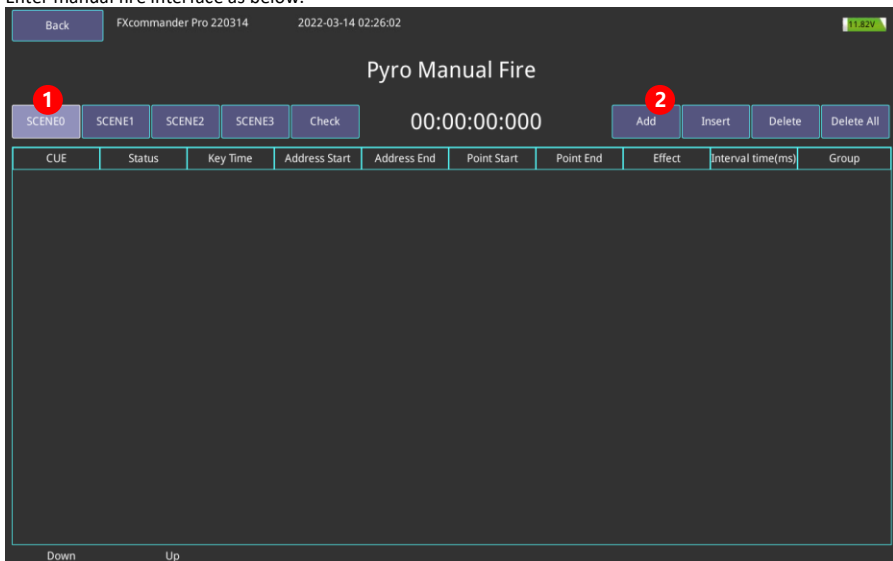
Enter manual fire interface as below:

Back FXcommander Pro 220314 2022-03-14 02:26:02 11.82V

Pyro Manual Fire

1 SCENE0 SCENE1 SCENE2 SCENE3 Check 00:00:00:000 2 Add Insert Delete Delete All

| CUE | Status | Key Time | Address Start | Address End | Point Start | Point End | Effect | Interval time(ms) | Group |
|---|---|---|---|---|---|---|---|---|---|

Down Up